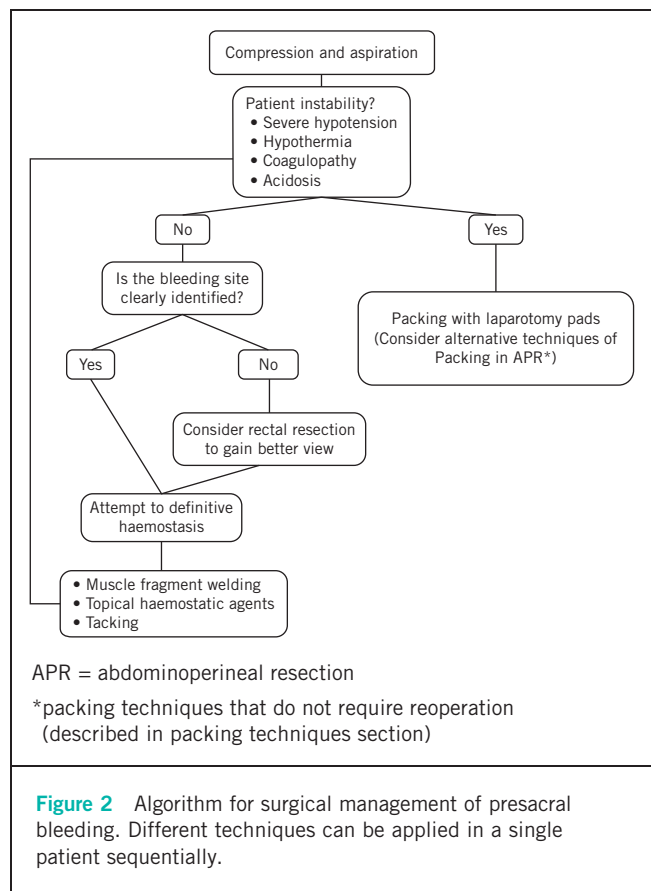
Compression and aspiration

Patient instability?
• Severe hypotension
• Hypothermia
• Coagulopathy
• Acidosis

No

Yes

Is the bleeding site clearly identified?

Packing with laparotomy pads (Consider alternative techniques of Packing in APR*)

Yes

No

Consider rectal resection to gain better view

Attempt to definitive haemostasis

• Muscle fragment welding
• Topical haemostatic agents
• Tacking

APR = abdominoperineal resection

*packing techniques that do not require reoperation (described in packing techniques section)

Figure 2 Algorithm for surgical management of presacral bleeding. Different techniques can be applied in a single patient sequentially.